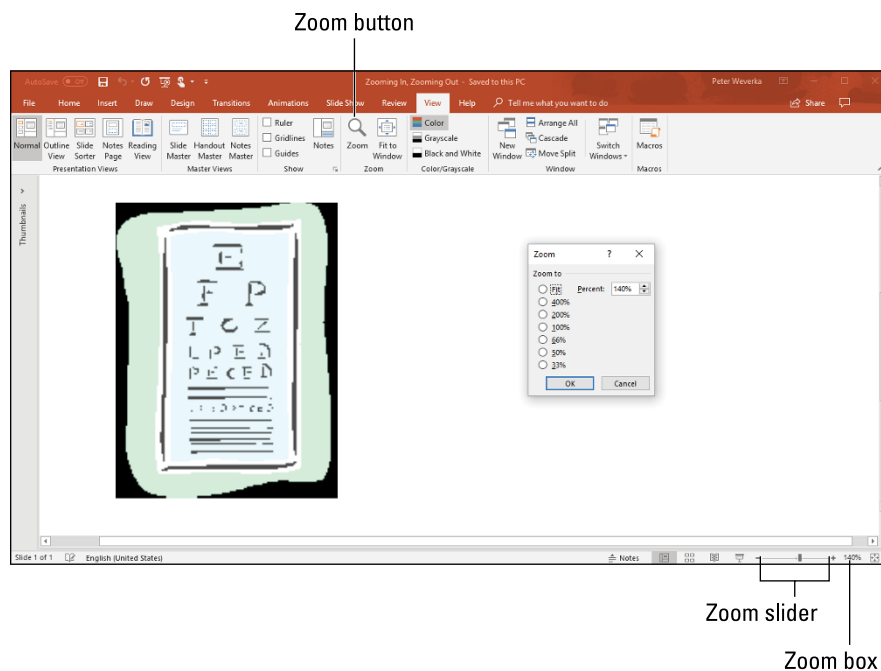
Zoom button

AutoSave Off

Zooming In, Zooming Out - Saved to this PC

Peter Weverka

File Home Insert Draw Design Transitions Animations Slide Show Review View Help Tell me what you want to do

Share

Normal Outline View Slide Sorter Notes Page Reading View

Presentation Views

Slide Master Handout Master Notes Master

Master Views

Ruler Gridlines Guides Notes

Show

Zoom Fit to Window

Zoom

Color Grayscale Black and White

Color/Grayscale

New Window Arrange All Cascade Move Split Switch Windows

Window

Macros

Macros

Thumbnails

E
F P
T O Z
L P E D
P E C F D

Zoom ? ×

Zoom to

Fit Percent: 140%
400%
200%
100%
66%
50%
33%

OK Cancel

Slide 1 of 1 English (United States) Notes 140%

Zoom slider

Zoom box